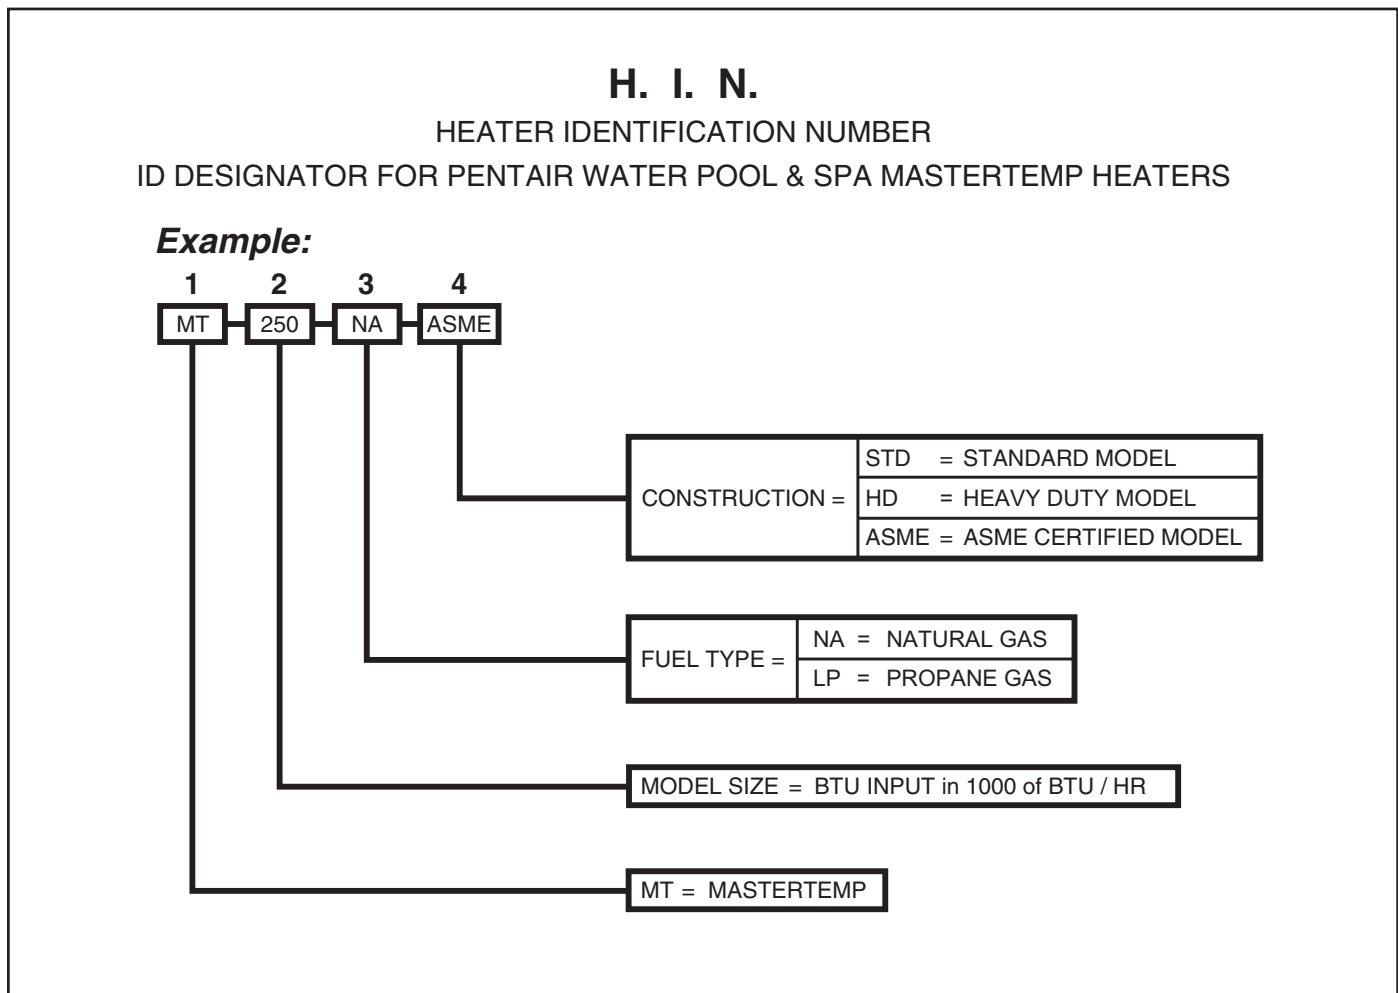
H. I. N.

HEATER IDENTIFICATION NUMBER

ID DESIGNATOR FOR PENTAIR WATER POOL & SPA MASTERTEMP HEATERS

Example:

1 2 3 4

MT 250 NA ASME

CONSTRUCTION = STD = STANDARD MODEL
HD = HEAVY DUTY MODEL
ASME = ASME CERTIFIED MODEL

FUEL TYPE = NA = NATURAL GAS
LP = PROPANE GAS

MODEL SIZE = BTU INPUT in 1000 of BTU / HR

MT = MASTERTEMP